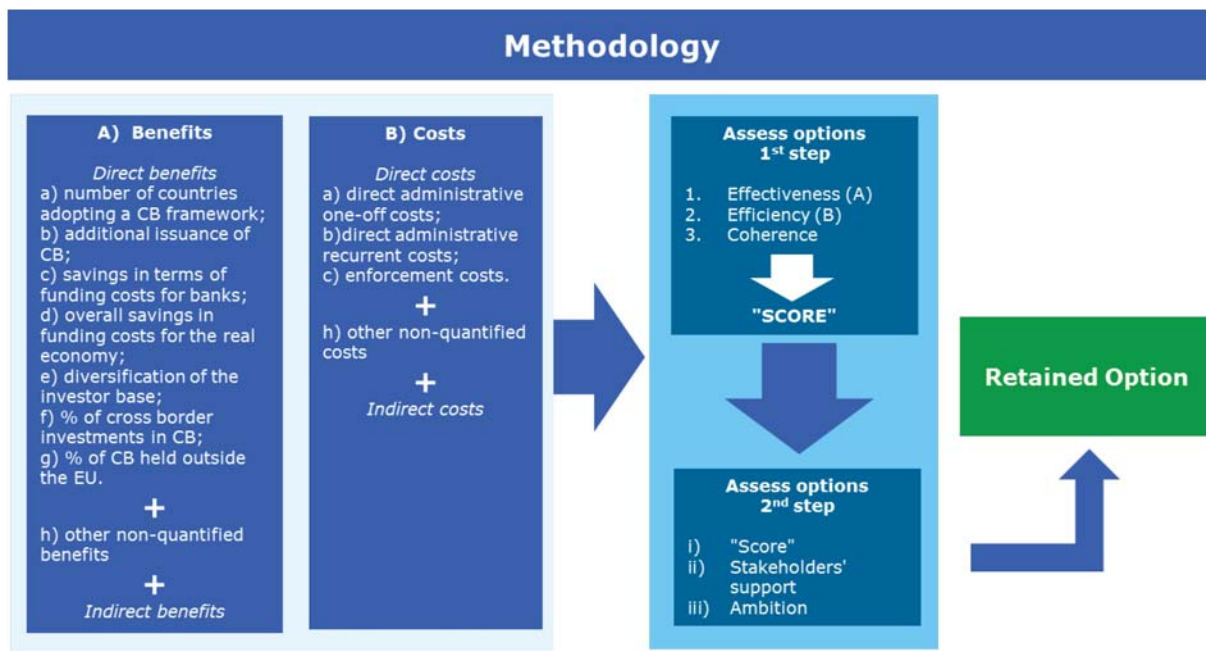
Methodology

A) Benefits

Direct benefits
a) number of countries adopting a CB framework;
b) additional issuance of CB;
c) savings in terms of funding costs for banks;
d) overall savings in funding costs for the real economy;
e) diversification of the investor base;
f) % of cross border investments in CB;
g) % of CB held outside the EU.

+

h) other non-quantified benefits

+

Indirect benefits

B) Costs

Direct costs
a) direct administrative one-off costs;
b)direct administrative recurrent costs;
c) enforcement costs.

+

h) other non-quantified costs

+

Indirect costs

Assess options 1$^{st}$ step

1. Effectiveness (A)
2. Efficiency (B)
3. Coherence

"SCORE"

Assess options 2$^{nd}$ step

i) "Score"
ii) Stakeholders' support
iii) Ambition

Retained Option